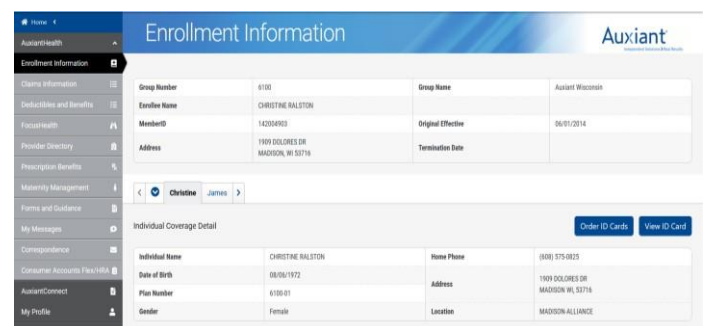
Home

AuxiantHealth

Enrollment Information

Claims Information

Deductibles and Benefits

FocusHealth

Provider Directory

Prescription Benefits

Maternity Management

Forms and Guidance

My Messages

Correspondence

Consumer Accounts Flex/HRA

AuxiantConnect

My Profile

Enrollment Information

Auxiant

Independent Solutions. Better Results.

| Group Number | 6100 | Group Name | Auxiant Wisconsin |
|---|---|---|---|
| Enrollee Name | CHRISTINE RALSTON | | |
| MemberID | 142004903 | Original Effective | 06/01/2014 |
| Address | 1909 DOLORES DR MADISON, WI 53716 | Termination Date | |

Christine James

Individual Coverage Detail

Order ID Cards View ID Card

| Individual Name | CHRISTINE RALSTON | Home Phone | (608) 575-0825 |
|---|---|---|---|
| Date of Birth | 08/06/1972 | Address | 1909 DOLORES DR MADISON WI, 53716 |
| Plan Number | 6100-01 | | |
| Gender | Female | Location | MADISON-ALLIANCE |